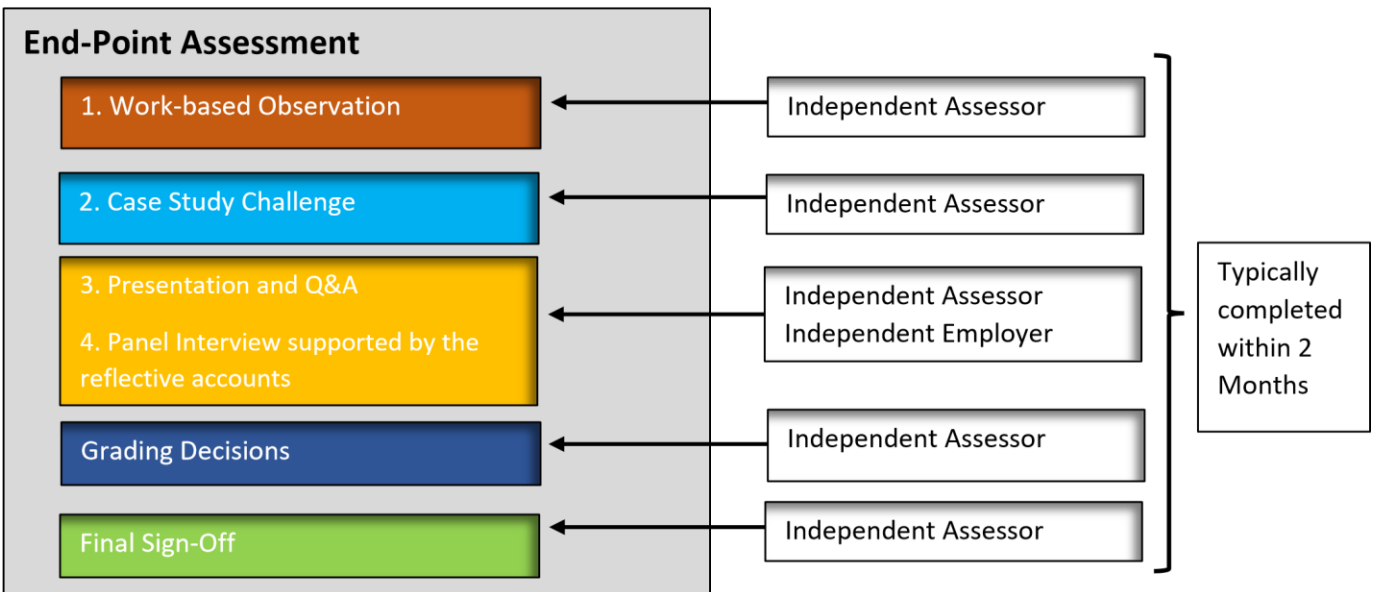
End-Point Assessment

1. Work-based Observation

Independent Assessor

2. Case Study Challenge

Independent Assessor

3. Presentation and Q&A

4. Panel Interview supported by the reflective accounts

Independent Assessor
Independent Employer

Grading Decisions

Independent Assessor

Final Sign-Off

Independent Assessor

Typically completed within 2 Months